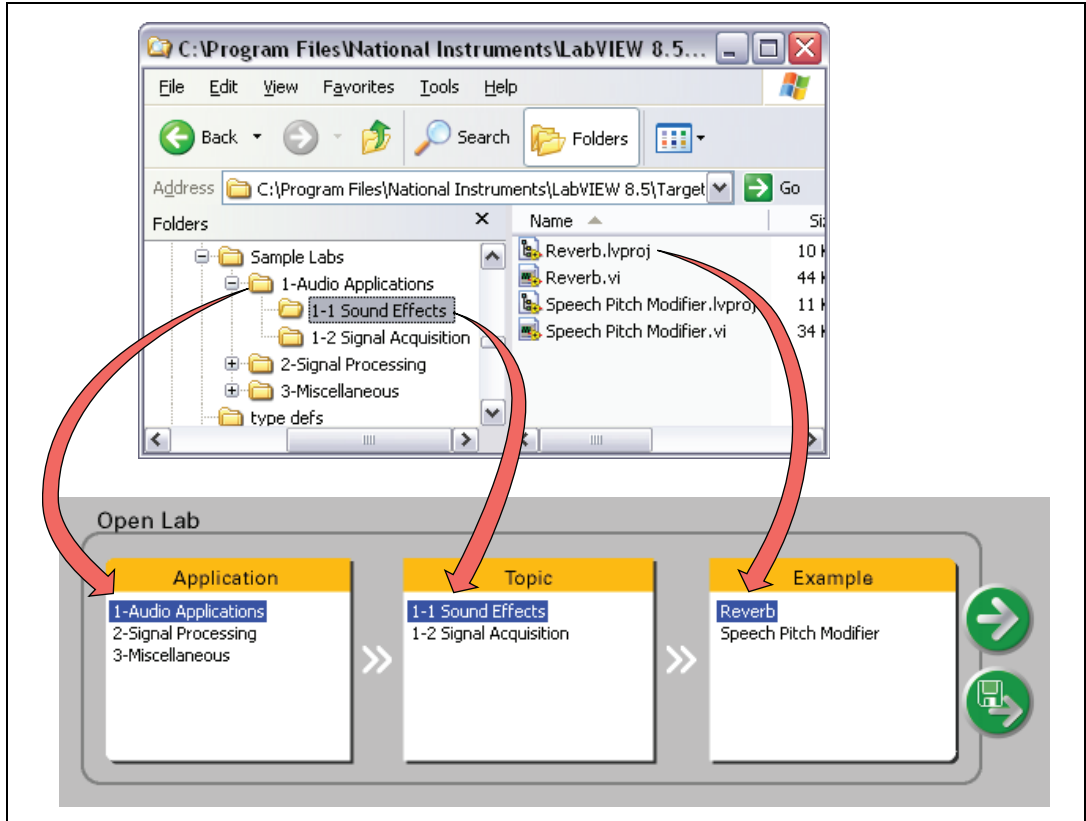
C:\Program Files\National Instruments\LabVIEW 8.5...

File Edit View Favorites Tools Help

Back Search Folders

Address C:\Program Files\National Instruments\LabVIEW 8.5\Target Go

Folders ×

Sample Labs
1-Audio Applications
1-1 Sound Effects
1-2 Signal Acquisition
2-Signal Processing
3-Miscellaneous
type defs

| Name | Si |
|---|---|
| Reverb.lvproj | 10 K |
| Reverb.vi | 44 K |
| Speech Pitch Modifier.lvproj | 11 K |
| Speech Pitch Modifier.vi | 34 K |

Open Lab

Application
1-Audio Applications
2-Signal Processing
3-Miscellaneous

Topic
1-1 Sound Effects
1-2 Signal Acquisition

Example
Reverb
Speech Pitch Modifier